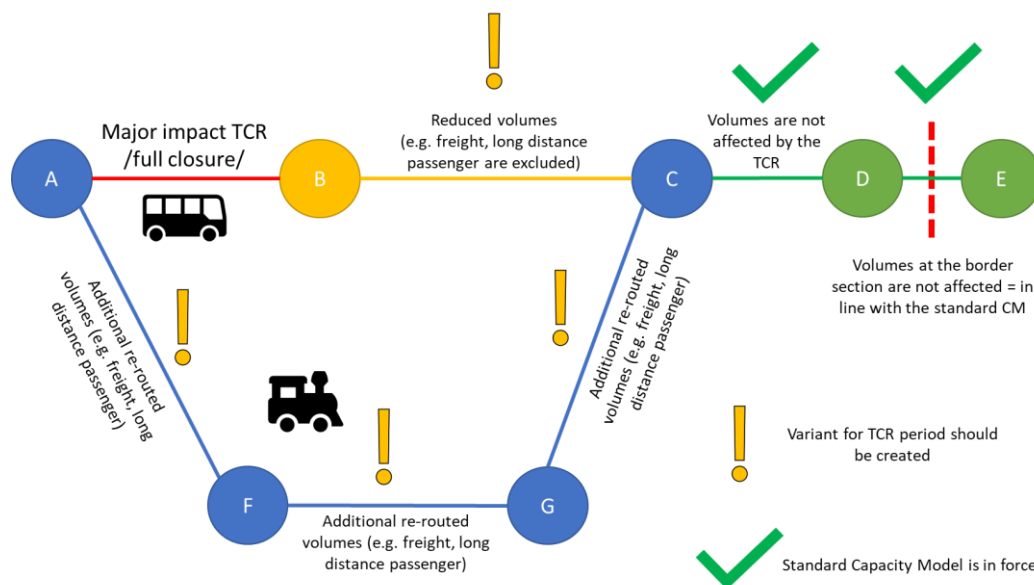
Major impact TCR /full closure/

A

B

Reduced volumes (e.g. freight, long distance passenger are excluded)

C

Volumes are not affected by the TCR

D

E

Volumes at the border section are not affected = in line with the standard CM

Additional re-routed volumes (e.g. freight, long distance passenger)

Additional re-routed volumes (e.g. freight, long distance passenger)

F

G

Additional re-routed volumes (e.g. freight, long distance passenger)

Variant for TCR period should be created

Standard Capacity Model is in force